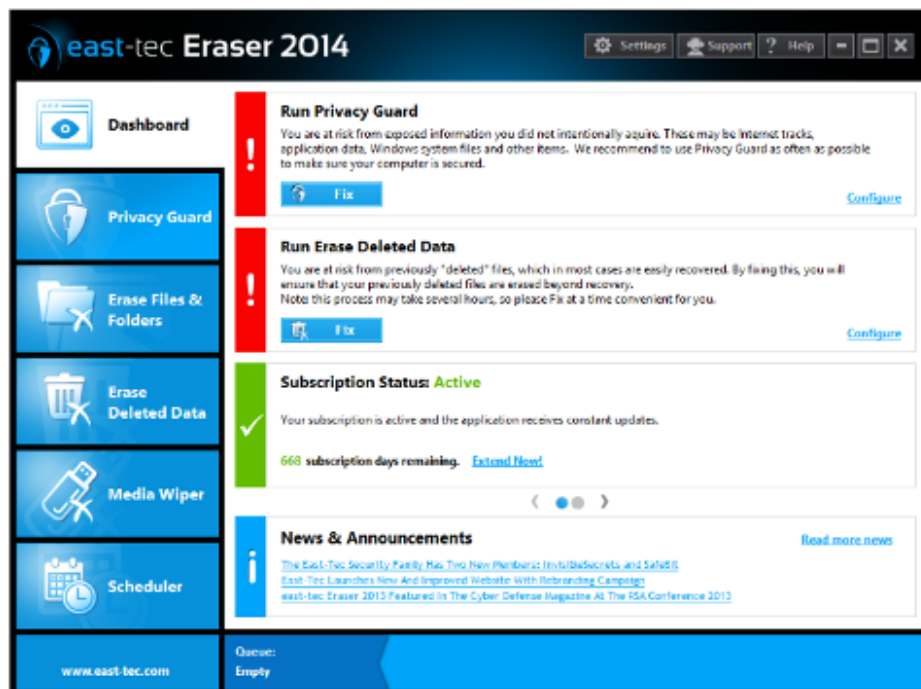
east-tec Eraser 2014

Settings Support ? Help

Dashboard

Privacy Guard

Erase Files & Folders

Erase Deleted Data

Media Wiper

Scheduler

www.east-tec.com

Run Privacy Guard

You are at risk from exposed information you did not intentionally aquire. These may be Internet tracks, application data, Windows system files and other items. We recommend to use Privacy Guard as often as possible to make sure your computer is secured.

Fix

Configure

Run Erase Deleted Data

You are at risk from previously "deleted" files, which in most cases are easily recovered. By fixing this, you will ensure that your previously deleted files are erased beyond recovery.
Note this process may take several hours, so please Fix at a time convenient for you.

Fix

Configure

Subscription Status: Active

Your subscription is active and the application receives constant updates.

668 subscription days remaining. Extend Now!

News & Announcements

Read more news

The East-Tec Security Family Has Two New Members: InvisibleSecrets and SafeBit
East-Tec Launches New And Improved Website With Rebranding Campaign
east-tec Eraser 2013 Featured In The Cyber Defense Magazine At The RSA Conference 2013

Queue:
Empty